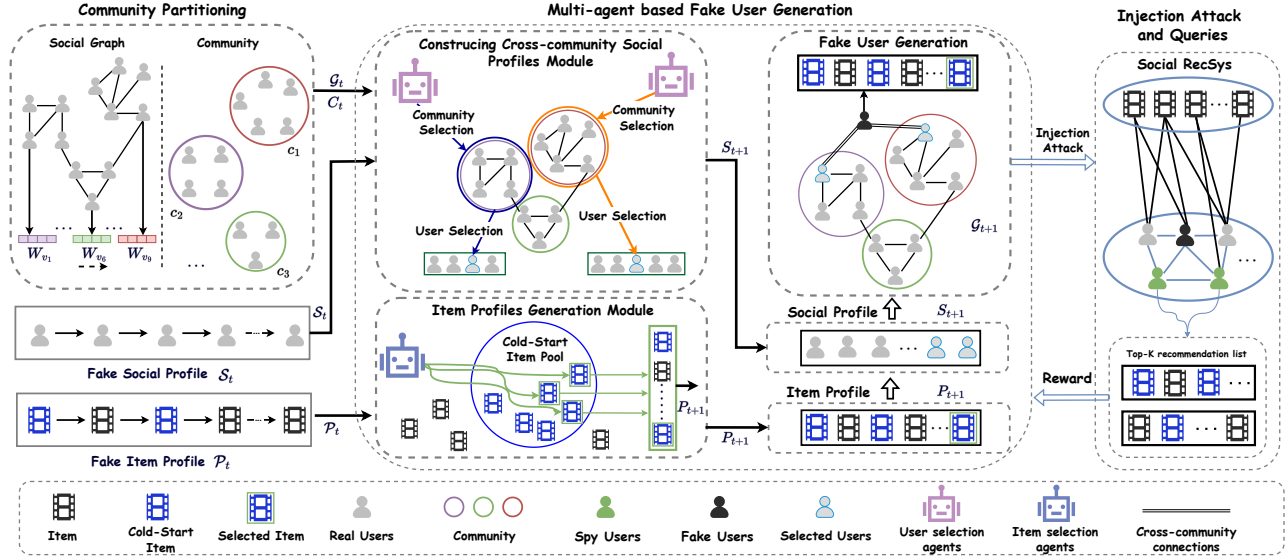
Community Partitioning

Social Graph

Community

$W_{v_1}$ $W_{v_6}$ $W_{v_9}$

$c_1$ $c_2$ $c_3$

$\mathcal{G}_t$
$C_t$

$\mathcal{S}_t$

Fake Social Profile $\mathcal{S}_t$

$\mathcal{P}_t$

Fake Item Profile $\mathcal{P}_t$

Multi-agent based Fake User Generation

Construcing Cross-community Social Profiles Module

Community Selection

Community Selection

User Selection

User Selection

$S_{t+1}$

Item Profiles Generation Module

Cold-Start Item Pool

$P_{t+1}$

$P_{t+1}$

Fake User Generation

$\mathcal{G}_{t+1}$

Social Profile $S_{t+1}$

Item Profile $P_{t+1}$

Injection Attack and Queries

Social RecSys

Injection Attack

Top-K recommendation list

Reward

Item

Cold-Start Item

Selected Item

Real Users

Community

Spy Users

Fake Users

Selected Users

User selection agents

Item selection agents

Cross-community connections